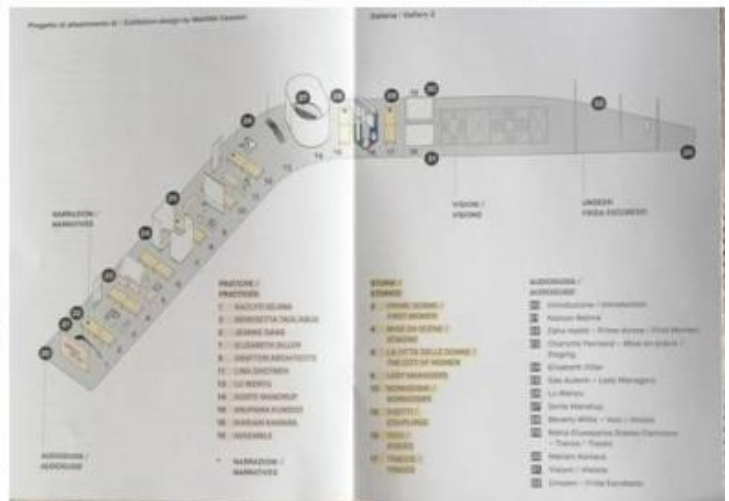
Progetto di allestimento di / Exhibition design by Matilde Cassani

Galleria / Gallery 2

NARRAZIONI / NARRATIVES

AUDIOGUIDA / AUDIOGUIDE

VISIONI / VISIONS

UNSEEN FRIDA ESCOBEDO

PRATICHE / PRACTICES
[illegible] JACOPO SELMA
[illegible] BENEDETTA TAGLIABUE
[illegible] JEANNE GANG
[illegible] ELIZABETH DILLER
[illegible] GRAFTON ARCHITECTS
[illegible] LINA GHOTMEH
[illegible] LU WENYU
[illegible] DENISE SCOTT BROWN
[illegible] KRUPANKA KUNDOO
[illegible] MARIAM KAMARA
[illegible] ASSEMBLE

* NARRAZIONI / NARRATIVES

STORIE / STORIES
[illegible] PRIME DONNE / FIRST WOMEN
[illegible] MISE EN SCÈNE / STAGING
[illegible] LA CITTÀ DELLE DONNE / THE CITY OF WOMEN
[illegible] LADY MANAGERS
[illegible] NOMADISMI / NOMADISMS
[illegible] RIEPITI / STUFFINGS
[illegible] VISIO / VISIONS
17 TRACCE / TRACES

AUDIOGUIDA / AUDIOGUIDE
Introduzione / Introduction
Nasrun Selma
Zaha Hadid – Prime donne / First Women
Charlotte Perriand – Mise en scène / Staging
Elizabeth Diller
Sas Aulenti – Lady Managers
Lu Wenyu
Denis Marshup
Beverly Willis – Visio / Visions
Maria Giuseppina Grasso Cannizzo – Tracce / Traces
Mariam Kamara
Visioni / Visions
Unseen – Frida Escobedo